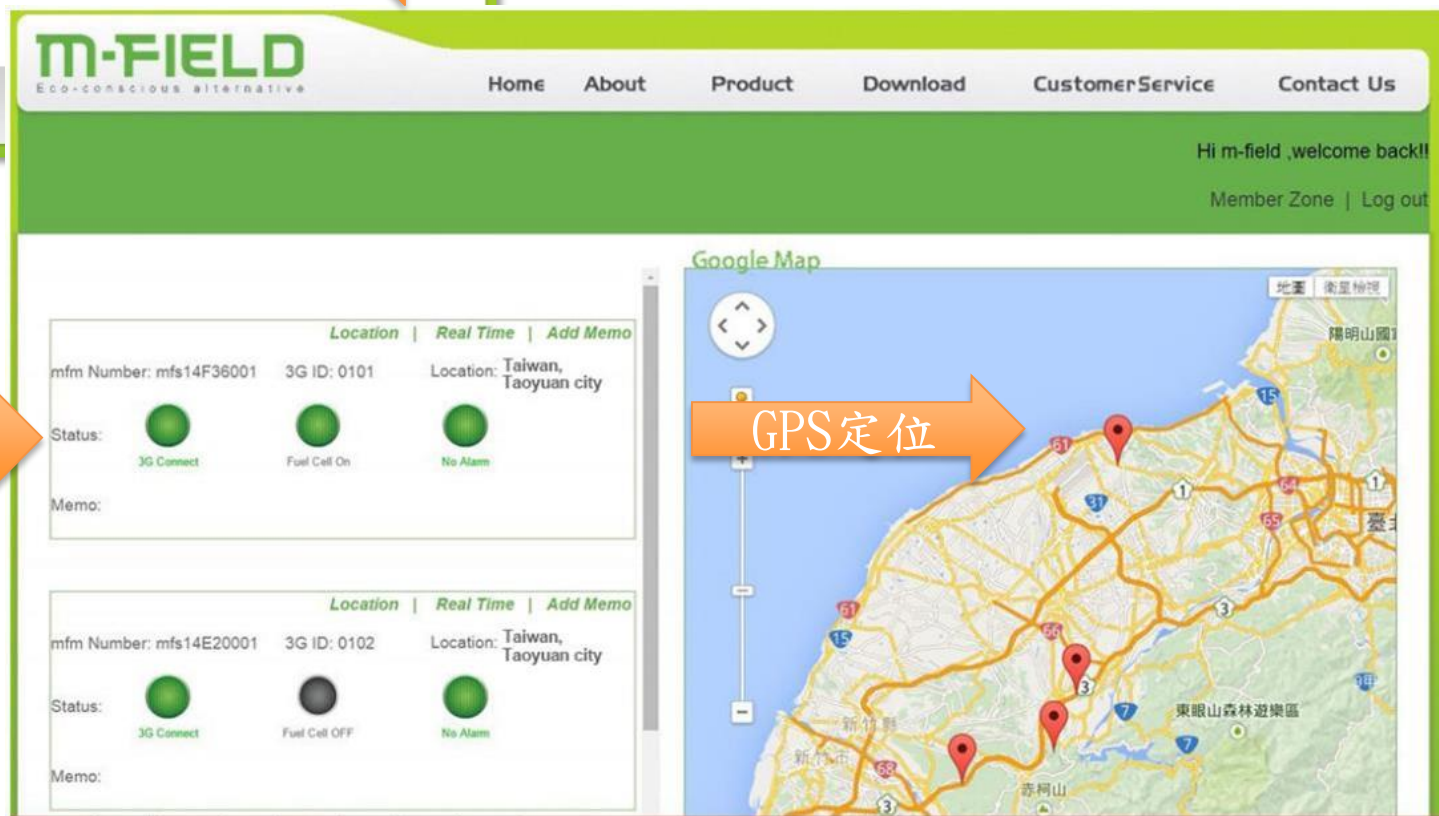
M-FIELD
Eco-conscious alternative

Home About Product Download CustomerService Contact Us

Hi m-field ,welcome back!!

Member Zone | Log out

Location | Real Time | Add Memo

mfm Number: mfs14F36001 3G ID: 0101 Location: Taiwan, Taoyuan city

Status: 3G Connect Fuel Cell On No Alarm

Memo:

Location | Real Time | Add Memo

mfm Number: mfs14E20001 3G ID: 0102 Location: Taiwan, Taoyuan city

Status: 3G Connect Fuel Cell OFF No Alarm

Memo:

Google Map

地圖 衛星檢視

GPS定位

陽明山國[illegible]

15 61 31 1 64 65 1 臺 3 61 66 15 3 7 7 東眼山森林遊樂區 新竹縣 新竹市 68 3 赤柯山